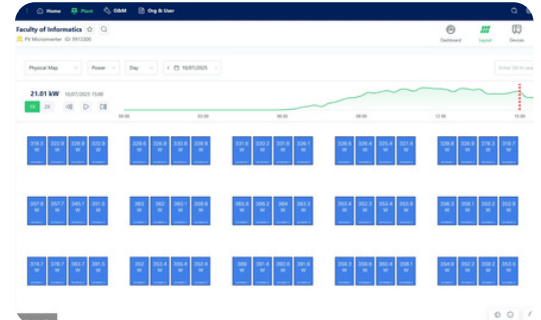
Home Plant O&M Org & User

Faculty of Informatics
PV Microinverter ID: 5913300

Dashboard Layout Device

Physical Map Power Day 10/07/2025

21.01 kW 10/07/2025 15:00

1X 2X

00:00 03:00 06:00 09:00 12:00 15:00

| 318.3 W | 322.9 W | 330.9 W | 332.9 W |
|---|---|---|---|
| 357.9 W | 357.7 W | 345.1 W | 351.5 W |
| 319.7 W | 316.1 W | 318.1 W | 391.5 W |

| 326.8 W | 326.6 W | 330.8 W | 329.9 W |
|---|---|---|---|
| 363 W | 362 W | 360.1 W | 358.6 W |
| 352 W | 353.4 W | 353.4 W | 353 W |

| 331.6 W | 333.2 W | 331.8 W | 336.1 W |
|---|---|---|---|
| 365.8 W | 366.2 W | 364 W | 363.3 W |
| 366 W | 361.4 W | 362.6 W | 353.5 W |

| 326.6 W | 326.4 W | 325.4 W | 321.6 W |
|---|---|---|---|
| 353.4 W | 352.2 W | 353.4 W | 355.8 W |
| 356.3 W | 359.9 W | 356.2 W | 353.2 W |

| 329.8 W | 325.8 W | 326.3 W | 316.7 W |
|---|---|---|---|
| 350.5 W | 352.3 W | 352.2 W | 352.9 W |
| 354.8 W | 352.2 W | 353.8 W | 352.0 W |